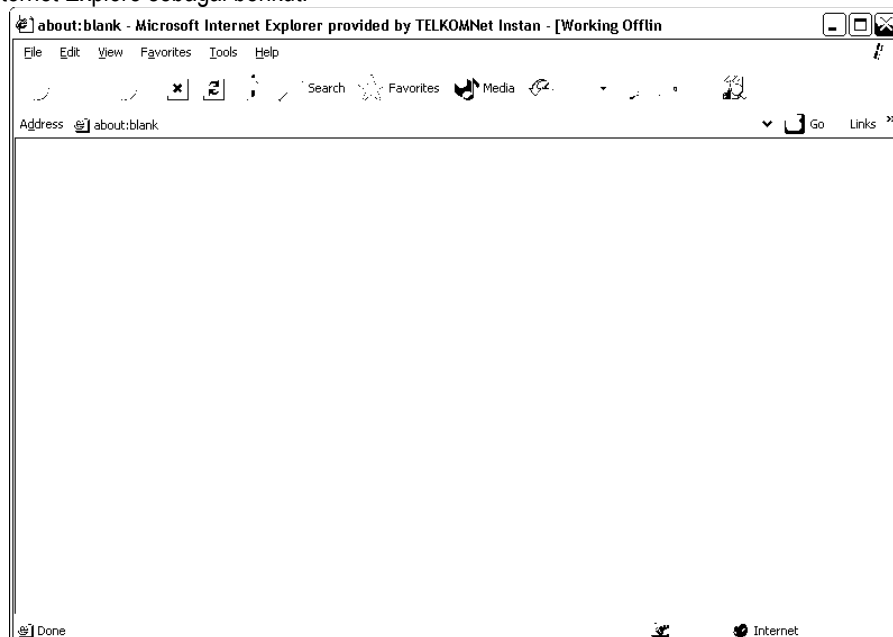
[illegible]nternet Explorer sebagai berikut:

about:blank - Microsoft Internet Explorer provided by TELKOMNet Instan - [Working Offlin

File Edit View Favorites Tools Help

Search Favorites Media

Address about:blank

Go Links »

Done

Internet